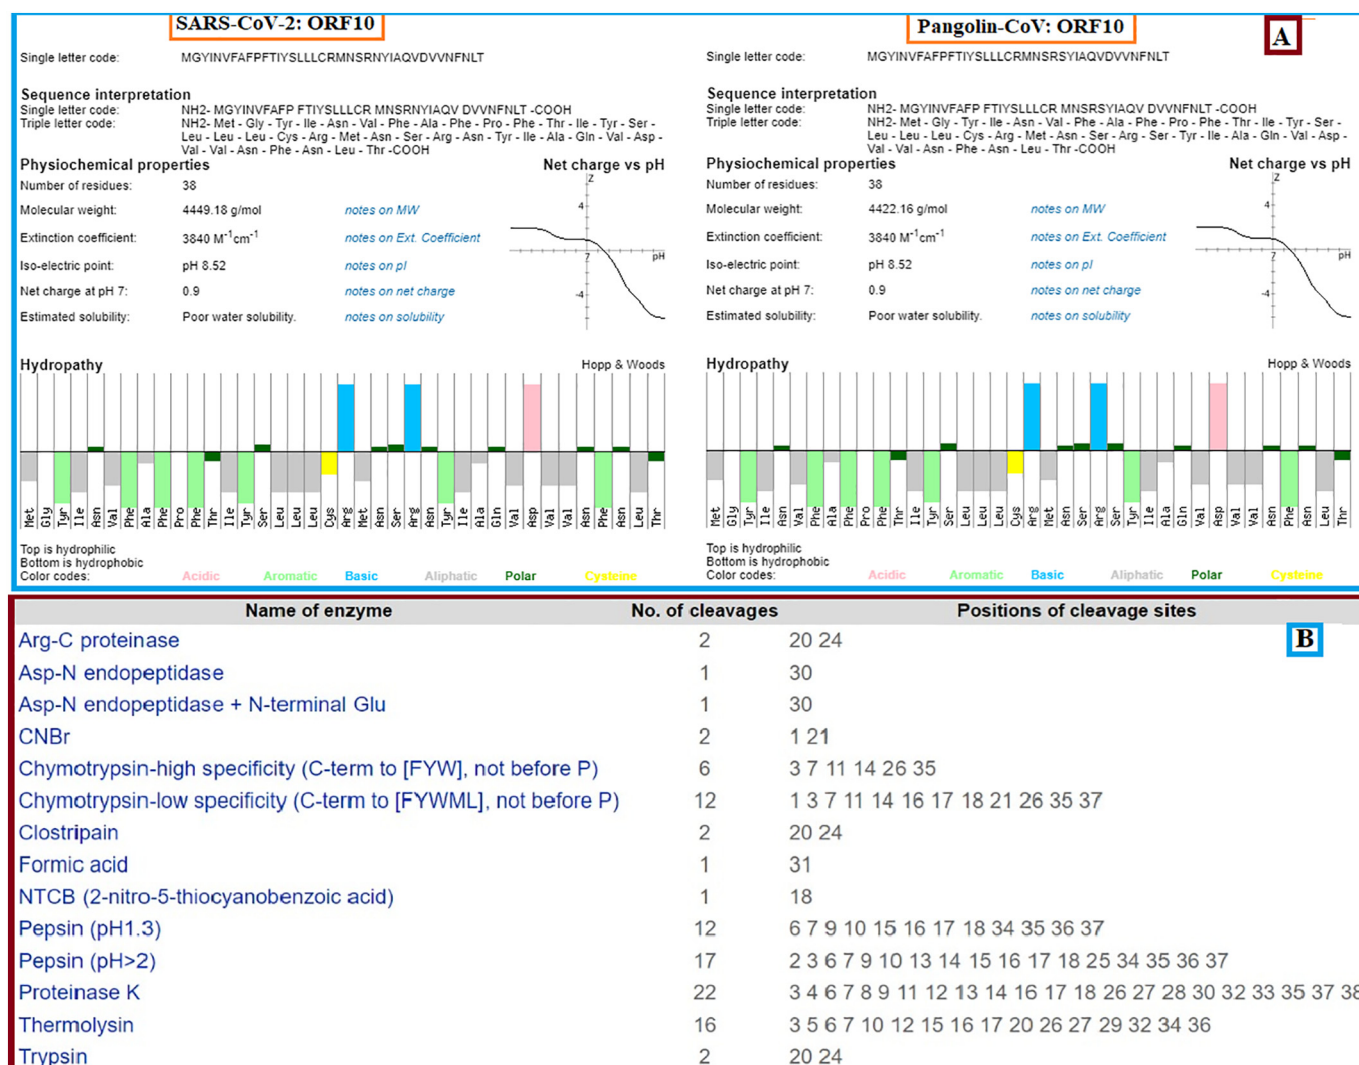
SARS-CoV-2: ORF10

Single letter code: MGYINVFAFPFTIYSLLLCRMNSRNYIAQVDVVNFNLT

Sequence interpretation
Single letter code: NH2- MGYINVFAFP FTIYSLLLCR MNSRNYIAQV DVVNFNLT -COOH
Triple letter code: NH2- Met - Gly - Tyr - Ile - Asn - Val - Phe - Ala - Phe - Pro - Phe - Thr - Ile - Tyr - Ser - Leu - Leu - Leu - Cys - Arg - Met - Asn - Ser - Arg - Asn - Tyr - Ile - Ala - Gln - Val - Asp - Val - Val - Asn - Phe - Asn - Leu - Thr -COOH

Physiochemical properties

Net charge vs pH

Number of residues: 38
Molecular weight: 4449.18 g/mol notes on MW
Extinction coefficient: 3840 $M^{-1}cm^{-1}$ notes on Ext. Coefficient
Iso-electric point: pH 8.52 notes on pI
Net charge at pH 7: 0.9 notes on net charge
Estimated solubility: Poor water solubility. notes on solubility

Z 4 7 pH -4

Hydropathy Hopp & Woods

Met Gly Tyr Ile Asn Val Phe Ala Phe Pro Phe Thr Ile Tyr Ser Leu Leu Leu Cys Arg Met Asn Ser Arg Asn Tyr Ile Ala Gln Val Asp Val Val Asn Phe Asn Leu Thr

Top is hydrophilic
Bottom is hydrophobic
Color codes: Acidic Aromatic Basic Aliphatic Polar Cysteine

Pangolin-CoV: ORF10

A

Single letter code: MGYINVFAFPFTIYSLLLCRMNSRSYIAQVDVVNFNLT

Sequence interpretation
Single letter code: NH2- MGYINVFAFP FTIYSLLLCR MNSRSYIAQV DVVNFNLT -COOH
Triple letter code: NH2- Met - Gly - Tyr - Ile - Asn - Val - Phe - Ala - Phe - Pro - Phe - Thr - Ile - Tyr - Ser - Leu - Leu - Leu - Cys - Arg - Met - Asn - Ser - Arg - Ser - Tyr - Ile - Ala - Gln - Val - Asp - Val - Val - Asn - Phe - Asn - Leu - Thr -COOH

Physiochemical properties

Net charge vs pH

Number of residues: 38
Molecular weight: 4422.16 g/mol notes on MW
Extinction coefficient: 3840 $M^{-1}cm^{-1}$ notes on Ext. Coefficient
Iso-electric point: pH 8.52 notes on pI
Net charge at pH 7: 0.9 notes on net charge
Estimated solubility: Poor water solubility. notes on solubility

Z 4 7 pH -4

Hydropathy Hopp & Woods

Met Gly Tyr Ile Asn Val Phe Ala Phe Phe Thr Ile Tyr Ser Leu Leu Leu Cys Arg Met Asn Ser Arg Ser Tyr Ile Ala Gln Val Asp Val Val Asn Phe Asn Leu Thr

Top is hydrophilic
Bottom is hydrophobic
Color codes: Acidic Aromatic Basic Aliphatic Polar Cysteine

B

| Name of enzyme | No. of cleavages | Positions of cleavage sites |
|---|---|---|
| Arg-C proteinase | 2 | 20 24 |
| Asp-N endopeptidase | 1 | 30 |
| Asp-N endopeptidase + N-terminal Glu | 1 | 30 |
| CNBr | 2 | 1 21 |
| Chymotrypsin-high specificity (C-term to [FYW], not before P) | 6 | 3 7 11 14 26 35 |
| Chymotrypsin-low specificity (C-term to [FYWML], not before P) | 12 | 1 3 7 11 14 16 17 18 21 26 35 37 |
| Clostripain | 2 | 20 24 |
| Formic acid | 1 | 31 |
| NTCB (2-nitro-5-thiocyanobenzoic acid) | 1 | 18 |
| Pepsin (pH1.3) | 12 | 6 7 9 10 15 16 17 18 34 35 36 37 |
| Pepsin (pH>2) | 17 | 2 3 6 7 9 10 13 14 15 16 17 18 25 34 35 36 37 |
| Proteinase K | 22 | 3 4 6 7 8 9 11 12 13 14 16 17 18 26 27 28 30 32 33 35 37 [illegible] |
| Thermolysin | 16 | 3 5 6 7 10 12 15 16 17 20 26 27 29 32 34 36 |
| Trypsin | 2 | 20 24 |